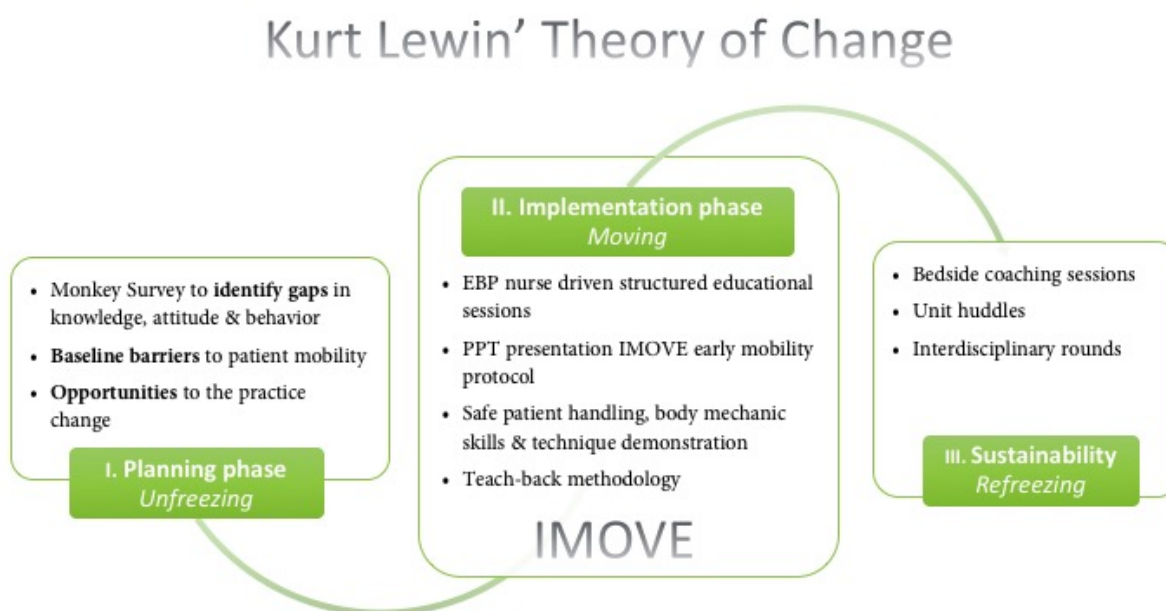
Kurt Lewin' Theory of Change

- Monkey Survey to **identify gaps** in knowledge, attitude & behavior
- **Baseline barriers** to patient mobility
- **Opportunities** to the practice change

I. Planning phase
*Unfreezing*

II. Implementation phase
*Moving*

- EBP nurse driven structured educational sessions
- PPT presentation IMOVE early mobility protocol
- Safe patient handling, body mechanic skills & technique demonstration
- Teach-back methodology

IMOVE

- Bedside coaching sessions
- Unit huddles
- Interdisciplinary rounds

III. Sustainability
*Refreezing*